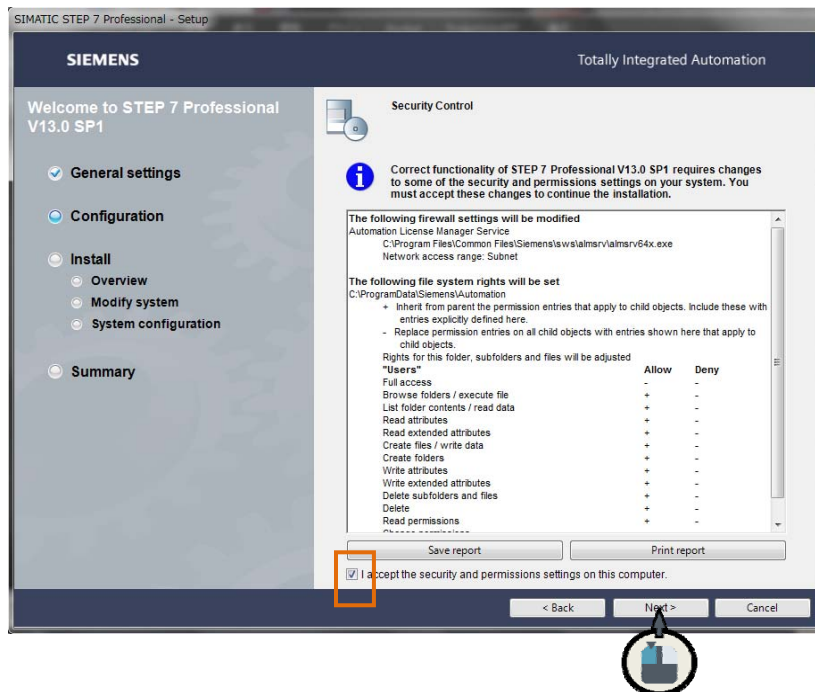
SIMATIC STEP 7 Professional - Setup

SIEMENS

Totally Integrated Automation

Welcome to STEP 7 Professional V13.0 SP1

General settings

Configuration

Install

Overview

Modify system

System configuration

Summary

Security Control

Correct functionality of STEP 7 Professional V13.0 SP1 requires changes to some of the security and permissions settings on your system. You must accept these changes to continue the installation.

The following firewall settings will be modified
Automation License Manager Service
C:\Program Files\Common Files\Siemens\sws\almsrv\almsrv64x.exe
Network access range: Subnet

The following file system rights will be set
C:\ProgramData\Siemens\Automation
+ Inherit from parent the permission entries that apply to child objects. Include these with entries explicitly defined here.
- Replace permission entries on all child objects with entries shown here that apply to child objects.
Rights for this folder, subfolders and files will be adjusted

| "Users" | Allow | Deny |
|---|---|---|
| Full access | - | - |
| Browse folders / execute file | + | - |
| List folder contents / read data | + | - |
| Read attributes | + | - |
| Read extended attributes | + | - |
| Create files / write data | + | - |
| Create folders | + | - |
| Write attributes | + | - |
| Write extended attributes | + | - |
| Delete subfolders and files | + | - |
| Delete | + | - |
| Read permissions | + | - |

Save report

Print report

I accept the security and permissions settings on this computer.

< Back

Next >

Cancel